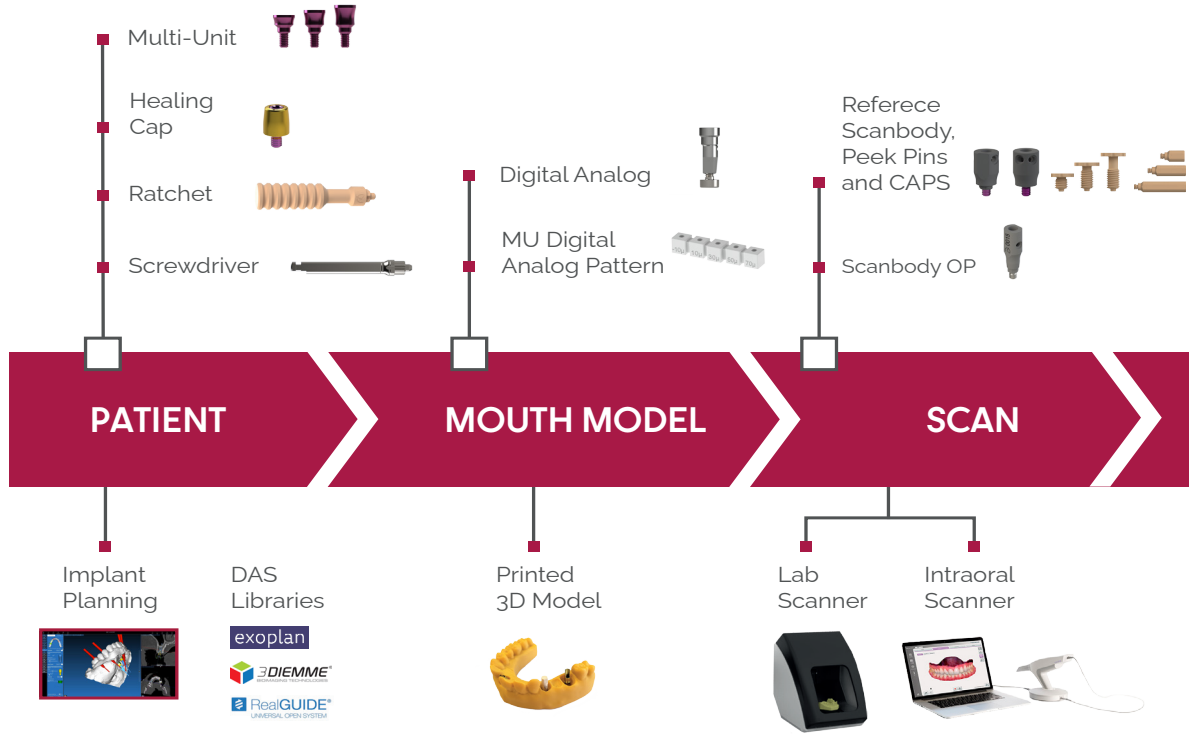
Multi-Unit

Healing Cap

Ratchet

Screwdriver

Digital Analog

MU Digital Analog Pattern

Referece Scanbody, Peek Pins and CAPS

Scanbody OP

PATIENT

MOUTH MODEL

SCAN

Implant Planning

DAS Libraries

exoplan

3DIEMME

RealGUIDE
UNIVERSAL OPEN SYSTEM

Printed 3D Model

Lab Scanner

Intraoral Scanner